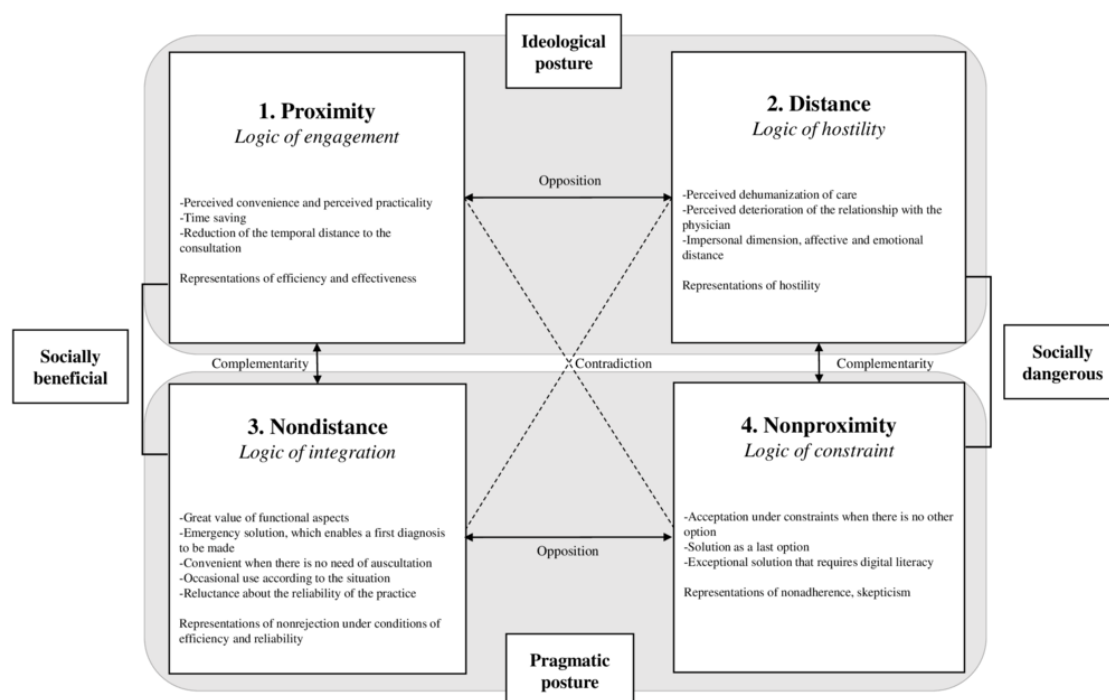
Ideological posture

1. Proximity
Logic of engagement

-Perceived convenience and perceived practicality
-Time saving
-Reduction of the temporal distance to the consultation

Representations of efficiency and effectiveness

Opposition

2. Distance
Logic of hostility

-Perceived dehumanization of care
-Perceived deterioration of the relationship with the physician
-Impersonal dimension, affective and emotional distance

Representations of hostility

Socially beneficial

Complementarity

Contradiction

Complementarity

Socially dangerous

3. Nondistance
Logic of integration

-Great value of functional aspects
-Emergency solution, which enables a first diagnosis to be made
-Convenient when there is no need of auscultation
-Occasional use according to the situation
-Reluctance about the reliability of the practice

Representations of nonrejection under conditions of efficiency and reliability

Opposition

4. Nonproximity
Logic of constraint

-Acceptation under constraints when there is no other option
-Solution as a last option
-Exceptional solution that requires digital literacy

Representations of nonadherence, skepticism

Pragmatic posture